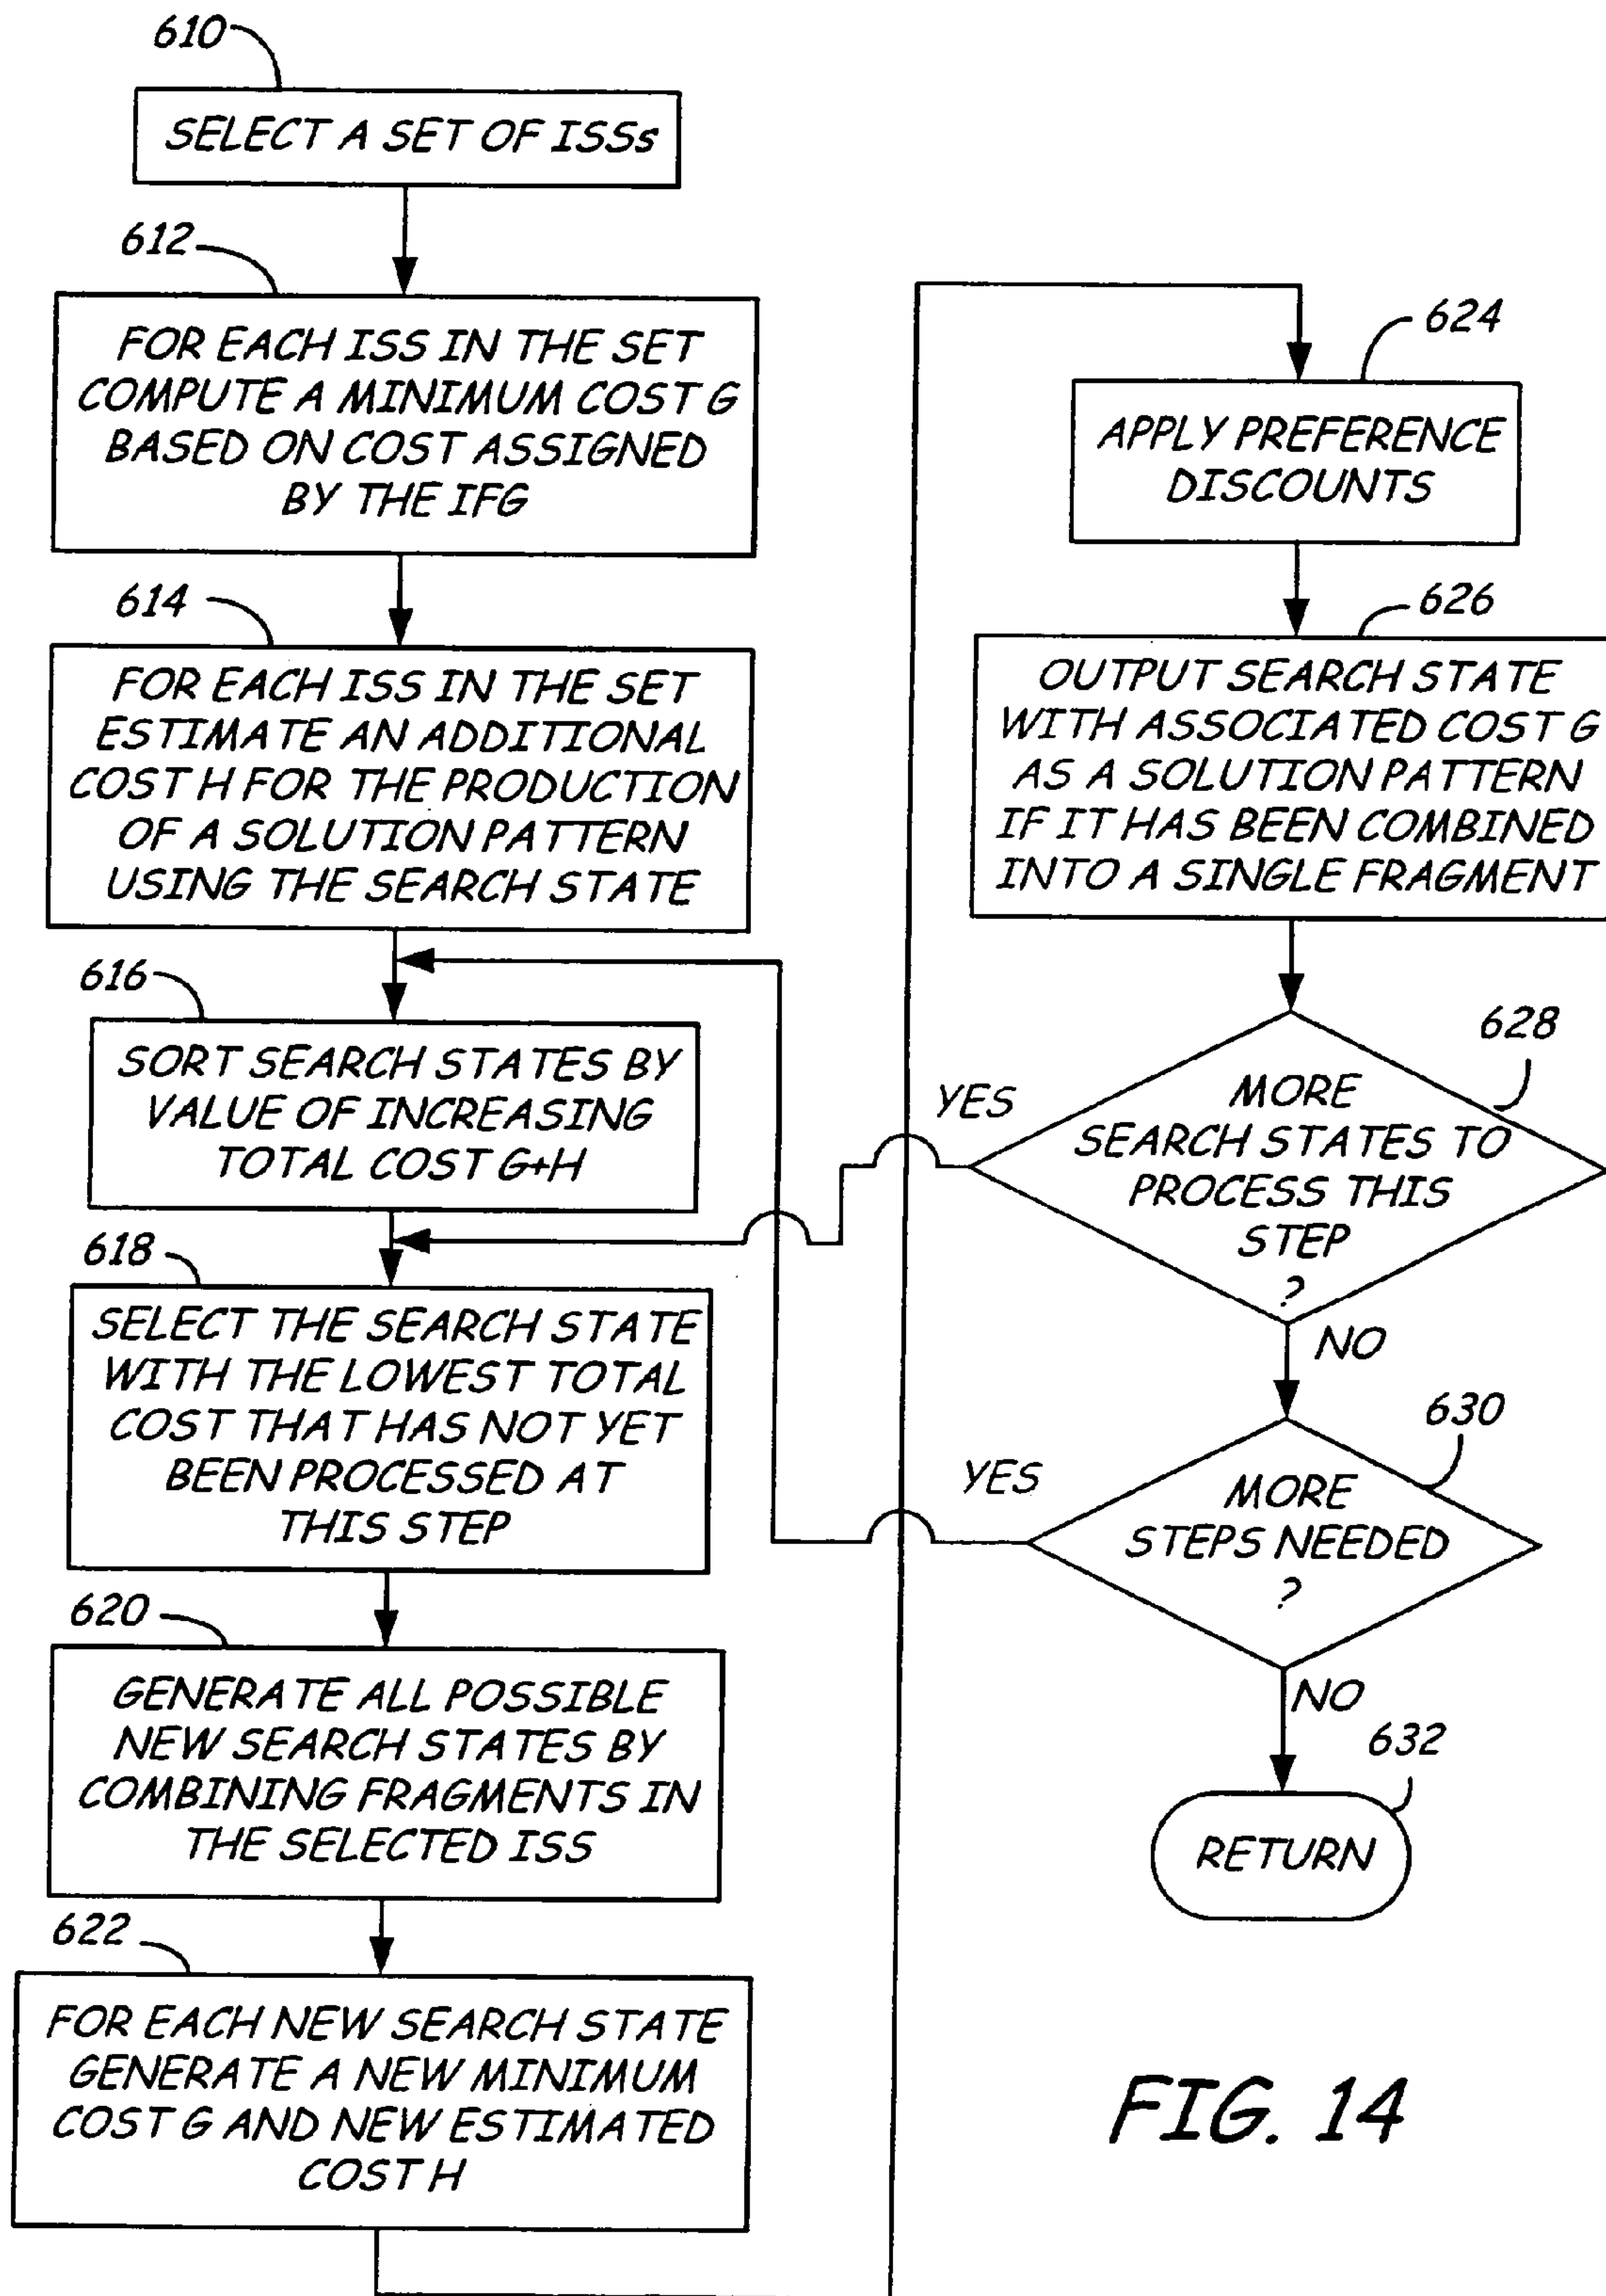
610
SELECT A SET OF ISSs

612
FOR EACH ISS IN THE SET COMPUTE A MINIMUM COST G BASED ON COST ASSIGNED BY THE IFG

614
FOR EACH ISS IN THE SET ESTIMATE AN ADDITIONAL COST H FOR THE PRODUCTION OF A SOLUTION PATTERN USING THE SEARCH STATE

616
SORT SEARCH STATES BY VALUE OF INCREASING TOTAL COST G+H

618
SELECT THE SEARCH STATE WITH THE LOWEST TOTAL COST THAT HAS NOT YET BEEN PROCESSED AT THIS STEP

620
GENERATE ALL POSSIBLE NEW SEARCH STATES BY COMBINING FRAGMENTS IN THE SELECTED ISS

622
FOR EACH NEW SEARCH STATE GENERATE A NEW MINIMUM COST G AND NEW ESTIMATED COST H

624
APPLY PREFERENCE DISCOUNTS

626
OUTPUT SEARCH STATE WITH ASSOCIATED COST G AS A SOLUTION PATTERN IF IT HAS BEEN COMBINED INTO A SINGLE FRAGMENT

628
MORE SEARCH STATES TO PROCESS THIS STEP ?
YES
NO

630
MORE STEPS NEEDED ?
YES
NO

632
RETURN

FIG. 14